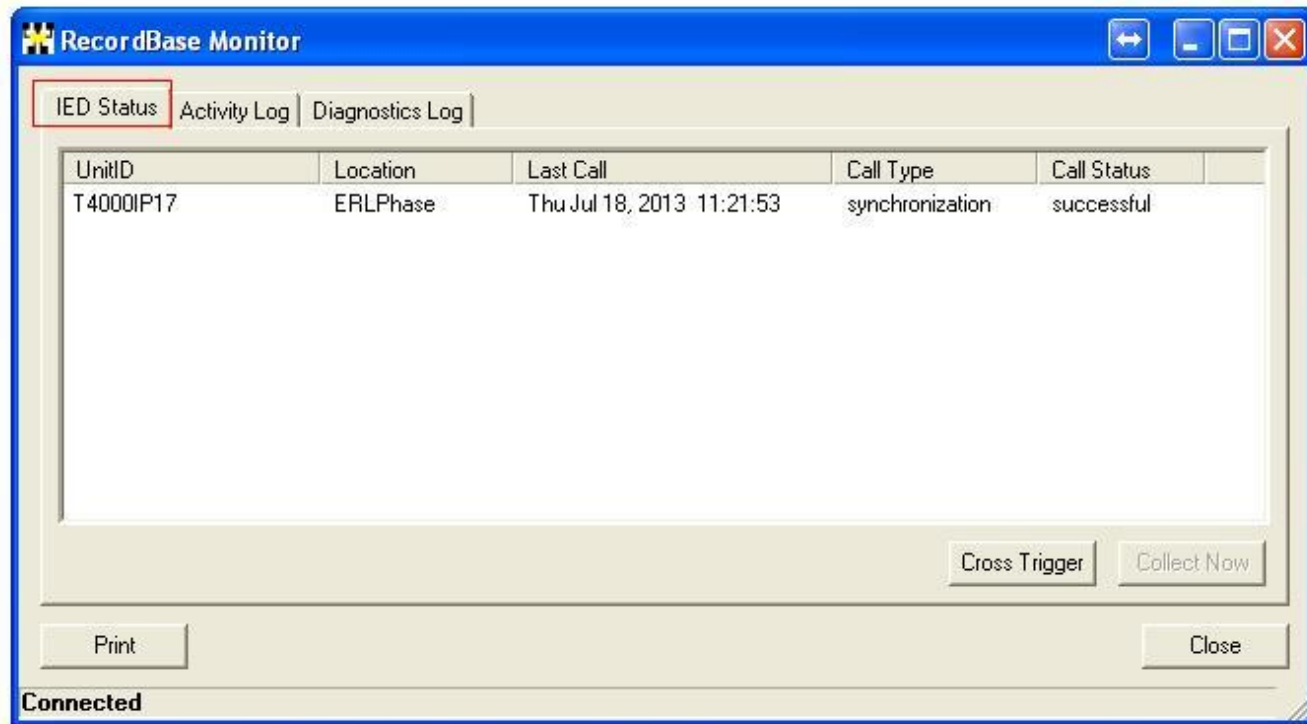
RecordBase Monitor

IED Status | Activity Log | Diagnostics Log

| UnitID | Location | Last Call | Call Type | Call Status |
|---|---|---|---|---|
| T4000IP17 | ERLPhase | Thu Jul 18, 2013 11:21:53 | synchronization | successful |

Cross Trigger

Collect Now

Print

Close

Connected